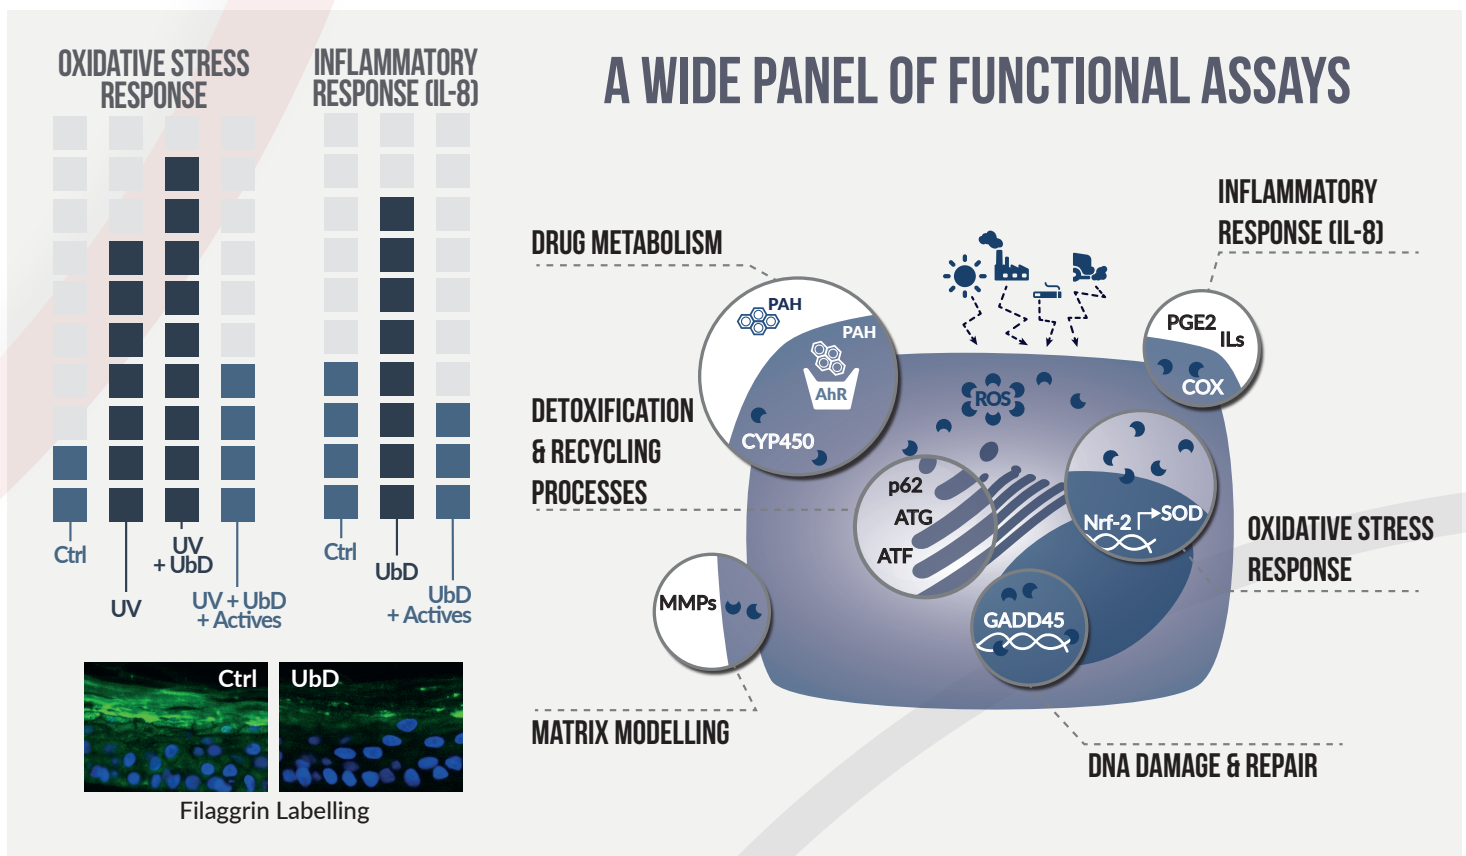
OXIDATIVE STRESS RESPONSE

INFLAMMATORY RESPONSE (IL-8)

Ctrl
UV
UV + UbD
UV + UbD + Actives

Ctrl
UbD
UbD + Actives

Ctrl
UbD

Filaggrin Labelling

A WIDE PANEL OF FUNCTIONAL ASSAYS

DRUG METABOLISM

PAH
PAH
AhR
CYP450

DETOXIFICATION & RECYCLING PROCESSES

p62
ATG
ATF

ROS

INFLAMMATORY RESPONSE (IL-8)

PGE2
ILs
COX

Nrf-2
SOD

OXIDATIVE STRESS RESPONSE

MMPs

MATRIX MODELLING

GADD45

DNA DAMAGE & REPAIR